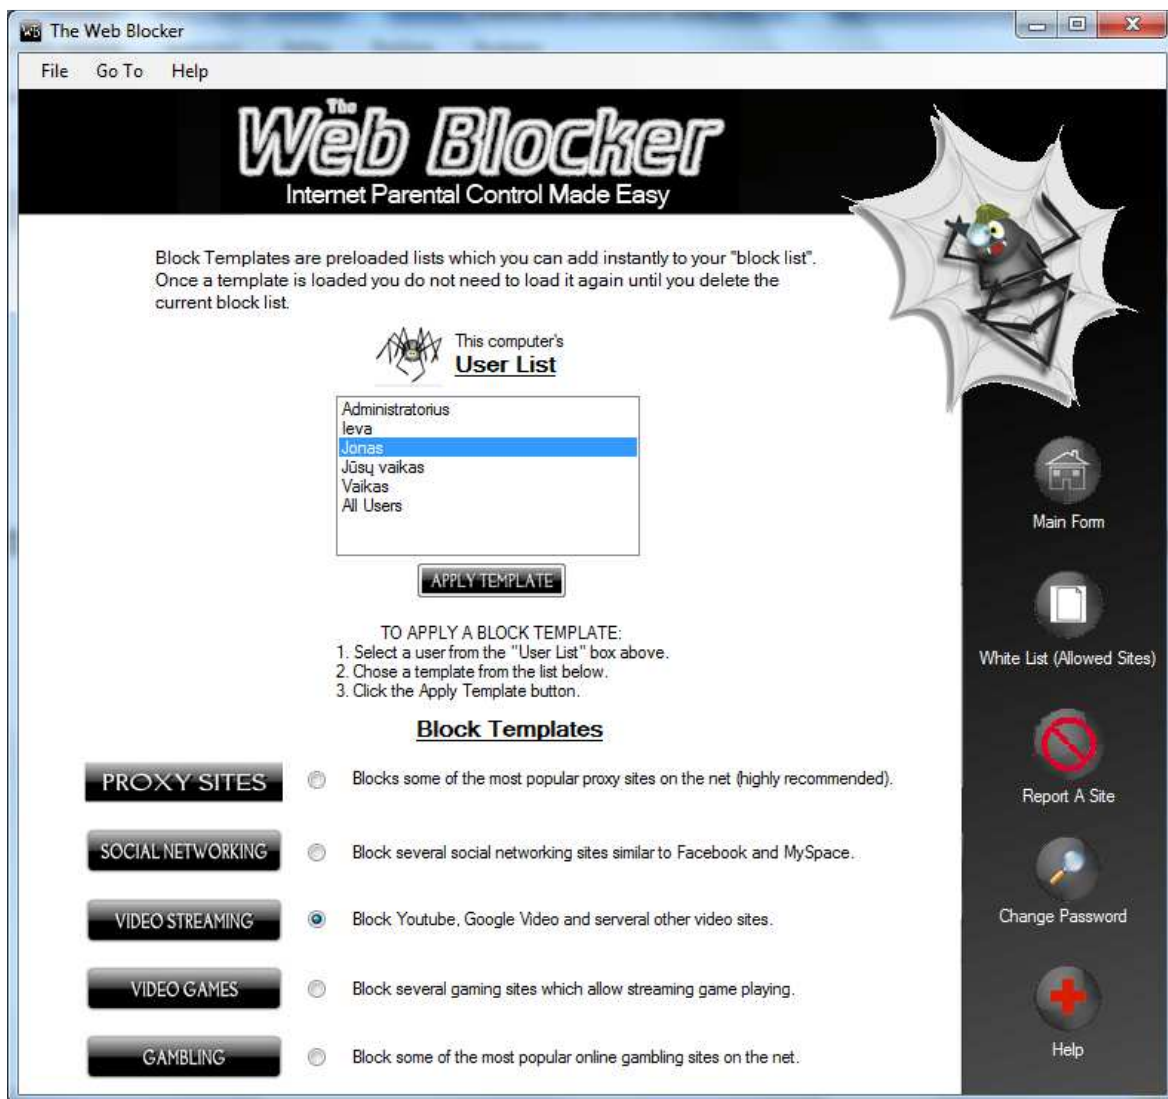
The Web Blocker

File Go To Help

The Web Blocker
Internet Parental Control Made Easy

Block Templates are preloaded lists which you can add instantly to your "block list". Once a template is loaded you do not need to load it again until you delete the current block list.

This computer's
User List

Administratorius
Ieva
Jonas
Jūsų vaikas
Vaikas
All Users

APPLY TEMPLATE

TO APPLY A BLOCK TEMPLATE:
1. Select a user from the "User List" box above.
2. Chose a template from the list below.
3. Click the Apply Template button.

Block Templates

PROXY SITES Blocks some of the most popular proxy sites on the net (highly recommended).

SOCIAL NETWORKING Block several social networking sites similar to Facebook and MySpace.

VIDEO STREAMING Block Youtube, Google Video and serveral other video sites.

VIDEO GAMES Block several gaming sites which allow streaming game playing.

GAMBLING Block some of the most popular online gambling sites on the net.

Main Form

White List (Allowed Sites)

Report A Site

Change Password

Help